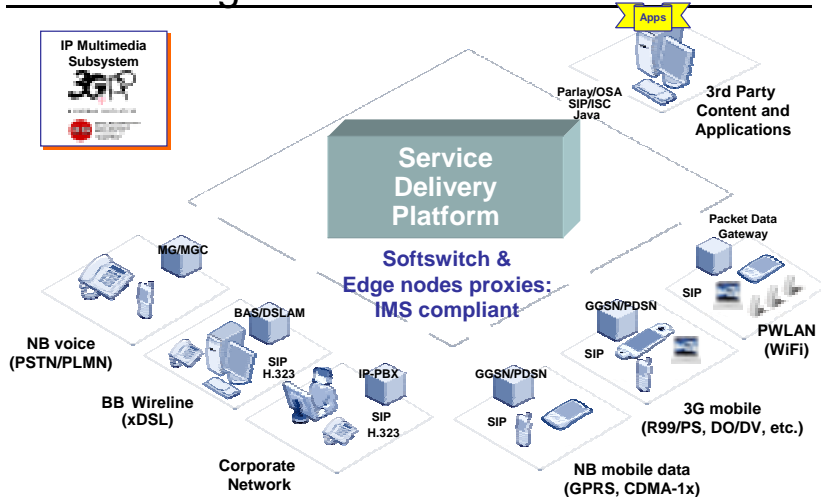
IP Multimedia Subsystem

3GPP

Apps

Parlay/OSA
SIP/ISC
Java

3rd Party Content and Applications

Service Delivery Platform

Softswitch & Edge nodes proxies: IMS compliant

MG/MGC

Packet Data Gateway

SIP

PWLAN (WiFi)

BAS/DSLAM

GGSN/PDSN

SIP

NB voice (PSTN/PLMN)

SIP
H.323

IP-PBX

GGSN/PDSN

BB Wireline (xDSL)

SIP
H.323

SIP

3G mobile (R99/PS, DO/DV, etc.)

Corporate Network

NB mobile data (GPRS, CDMA-1x)